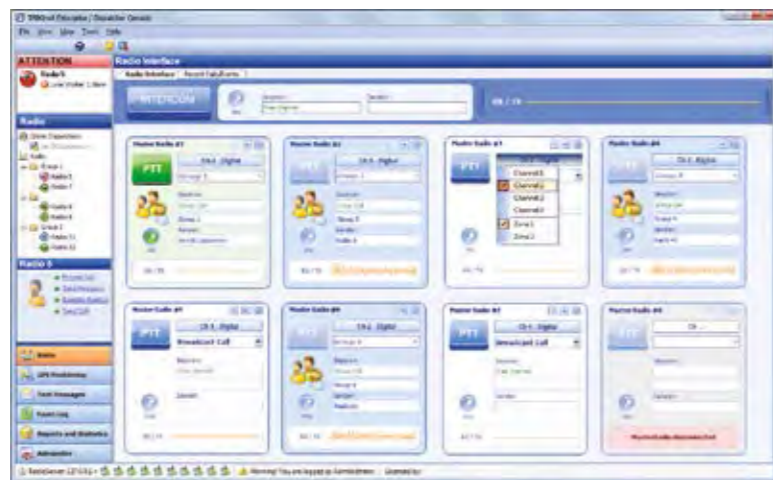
TRBOnet Enterprise / Dispatcher Console
File View Map Tools Help
ATTENTION
Radio 5
Low Volta 1 Alert
Radio Interface
Radio Interface | Recent Calls/Events
INTERCOM
Radio
Master Radio #1
Ch 1 - Digital
PTT
Master Radio #2
Ch 1 - Digital
Master Radio #3
Ch 1 - Digital
Channel1
Channel2
Channel3
Zone1
Zone2
Master Radio #4
Ch 1 - Digital
Radio 5
Master Radio #5
Ch 1 - Digital
Broadcast Call
Master Radio #6
Ch 1 - Digital
Master Radio #7
Ch 1 - Digital
Broadcast Call
Master Radio #8
Ch 1
Radio
GPS Positioning
Text Messages
Event Log
Reports and Statistics
Administer
Warning! You are logged as Administrator.